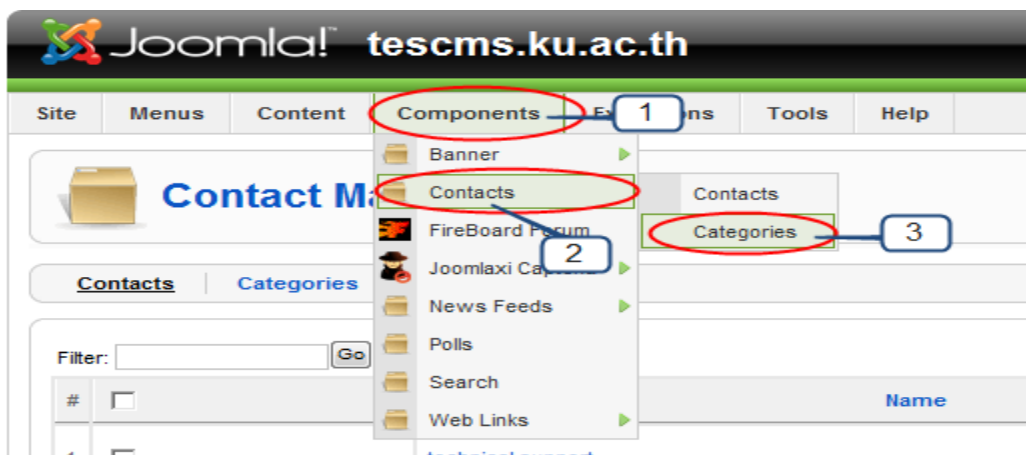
Joomla! tescms.ku.ac.th

Site | Menus | Content | Components | Ex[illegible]ns | Tools | Help

1

Banner
Contacts
FireBoard F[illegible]rum
Joomlaxi Capt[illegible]
News Feeds
Polls
Search
Web Links

Contacts
Categories

2

3

Contact Ma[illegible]

Contacts | Categories

Filter: Go

# | Name

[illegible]